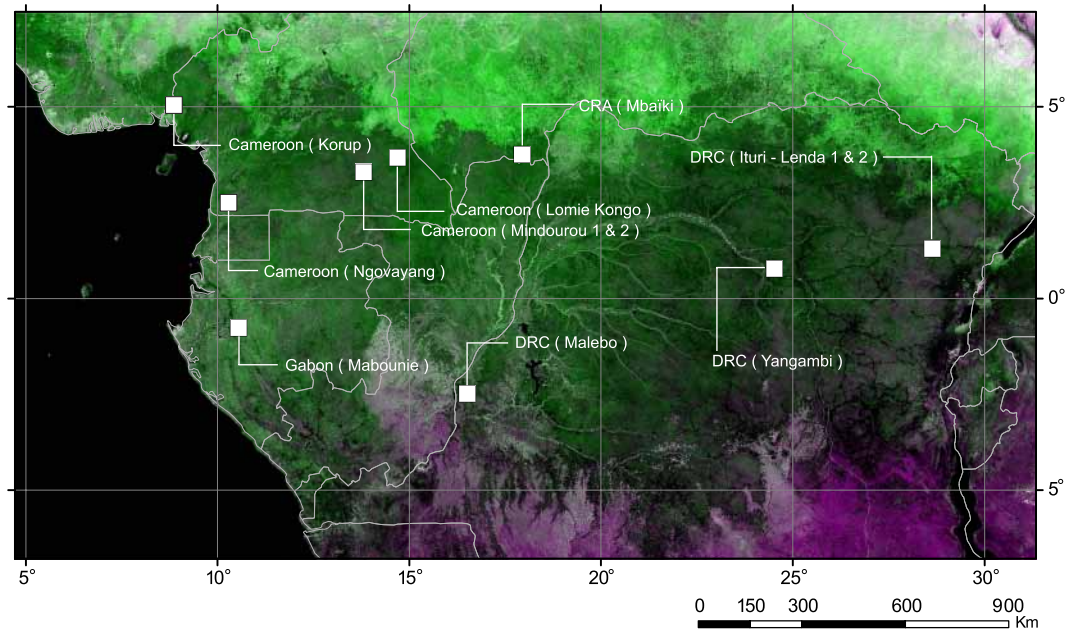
CRA ( Mbaiki )

Cameroon ( Korup )

DRC ( Ituri - Lenda 1 & 2 )

Cameroon ( Lomie Kongo )

Cameroon ( Mindourou 1 & 2 )

Cameroon ( Ngovayang )

Gabon ( Mabounie )

DRC ( Malebo )

DRC ( Yangambi )

5°

0°

5°

5°

10°

15°

20°

25°

30°

0 150 300 600 900 Km